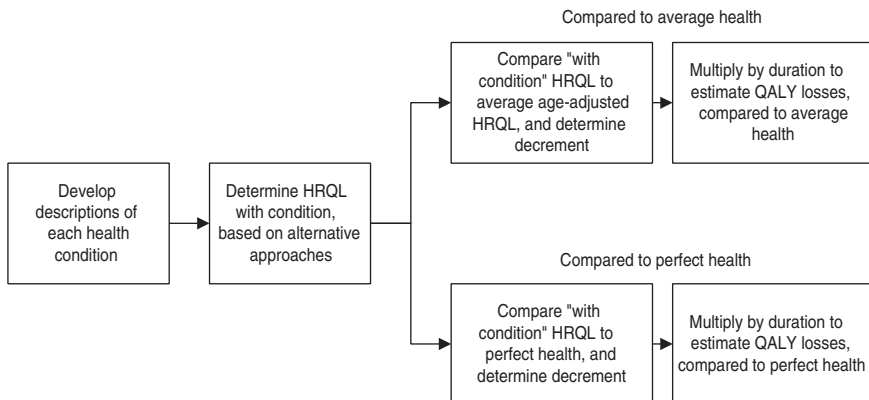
Develop descriptions of each health condition

Determine HRQL with condition, based on alternative approaches

Compared to average health

Compare "with condition" HRQL to average age-adjusted HRQL, and determine decrement

Multiply by duration to estimate QALY losses, compared to average health

Compared to perfect health

Compare "with condition" HRQL to perfect health, and determine decrement

Multiply by duration to estimate QALY losses, compared to perfect health